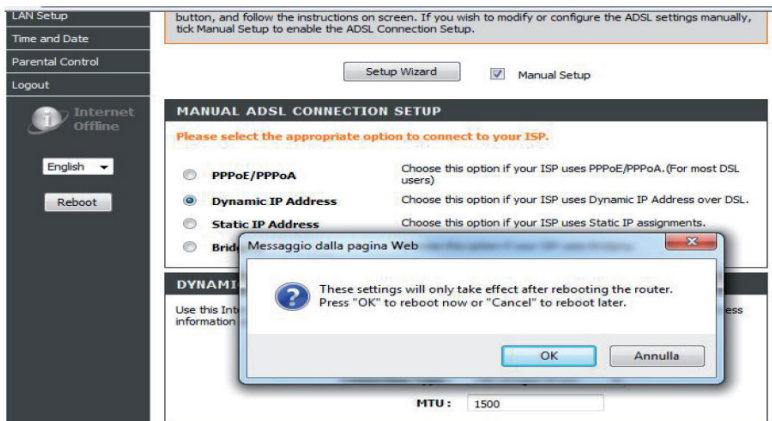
LAN Setup
Time and Date
Parental Control
Logout

Internet Offline

English

Reboot

button, and follow the instructions on screen. If you wish to modify or configure the ADSL settings manually, tick Manual Setup to enable the ADSL Connection Setup.

Setup Wizard

Manual Setup

MANUAL ADSL CONNECTION SETUP

Please select the appropriate option to connect to your ISP.

PPPoE/PPPoA — Choose this option if your ISP uses PPPoE/PPPoA. (For most DSL users)

Dynamic IP Address — Choose this option if your ISP uses Dynamic IP Address over DSL.

Static IP Address — Choose this option if your ISP uses Static IP assignments.

Brid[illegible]

DYNAMI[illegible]

Use this Inte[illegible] information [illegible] ess

Messaggio dalla pagina Web

These settings will only take effect after rebooting the router.
Press "OK" to reboot now or "Cancel" to reboot later.

OK

Annulla

MTU : 1500